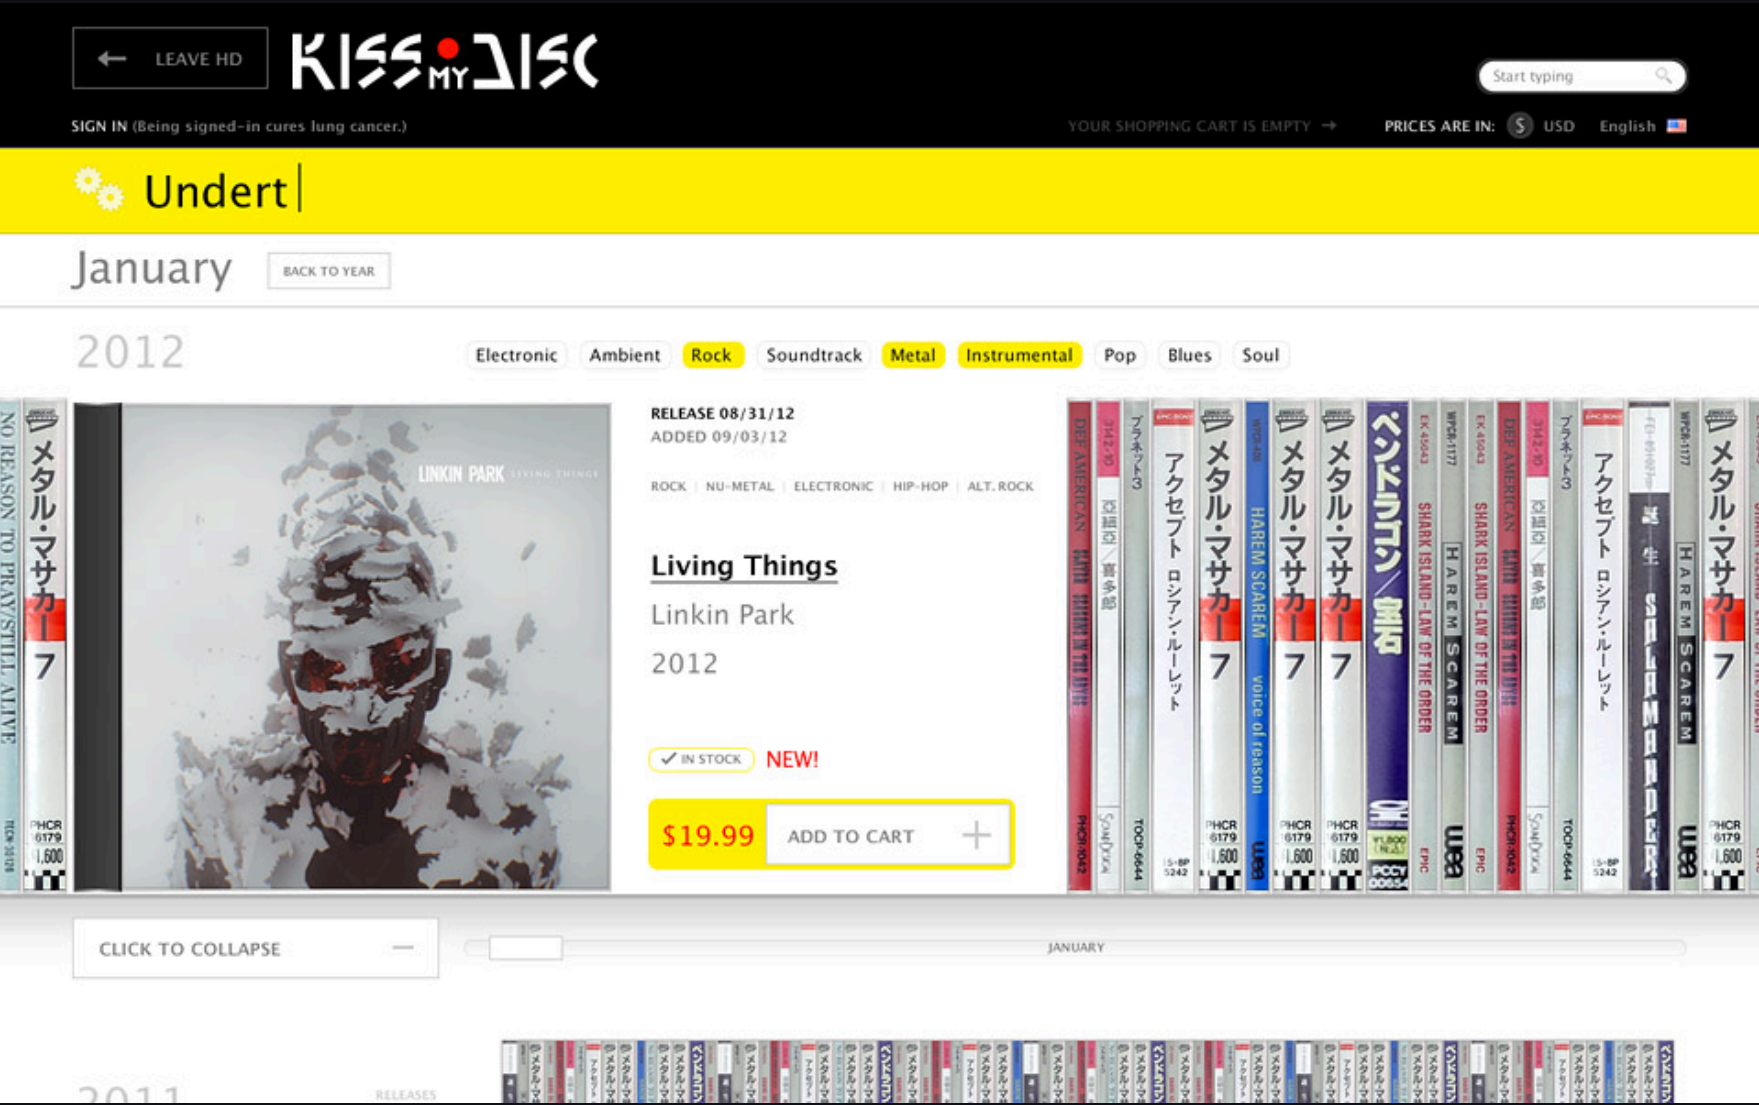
LEAVE HD

KISS MY DISC

Start typing

SIGN IN (Being signed-in cures lung cancer.)

YOUR SHOPPING CART IS EMPTY →

PRICES ARE IN: $ USD English

Undert

January

BACK TO YEAR

2012

Electronic Ambient Rock Soundtrack Metal Instrumental Pop Blues Soul

NO REASON TO PRAY/STILL ALIVE

メタル・マサカー 7

PHCR 6179 ¥1,600

LINKIN PARK LIVING THINGS

RELEASE 08/31/12
ADDED 09/03/12

ROCK | NU-METAL | ELECTRONIC | HIP-HOP | ALT. ROCK

Living Things

Linkin Park

2012

✓ IN STOCK NEW!

$19.99 ADD TO CART +

DEF AMERICAN

アクセプト ロシアン・ルーレット

メタル・マサカー 7

HAREM SCAREM voice of reason

ドラゴン

SHARK ISLAND LAW OF THE ORDER

HAREM SCAREM

SLAYER

SALAMANDER

wea

EPIC

CLICK TO COLLAPSE —

JANUARY

2011

RELEASES